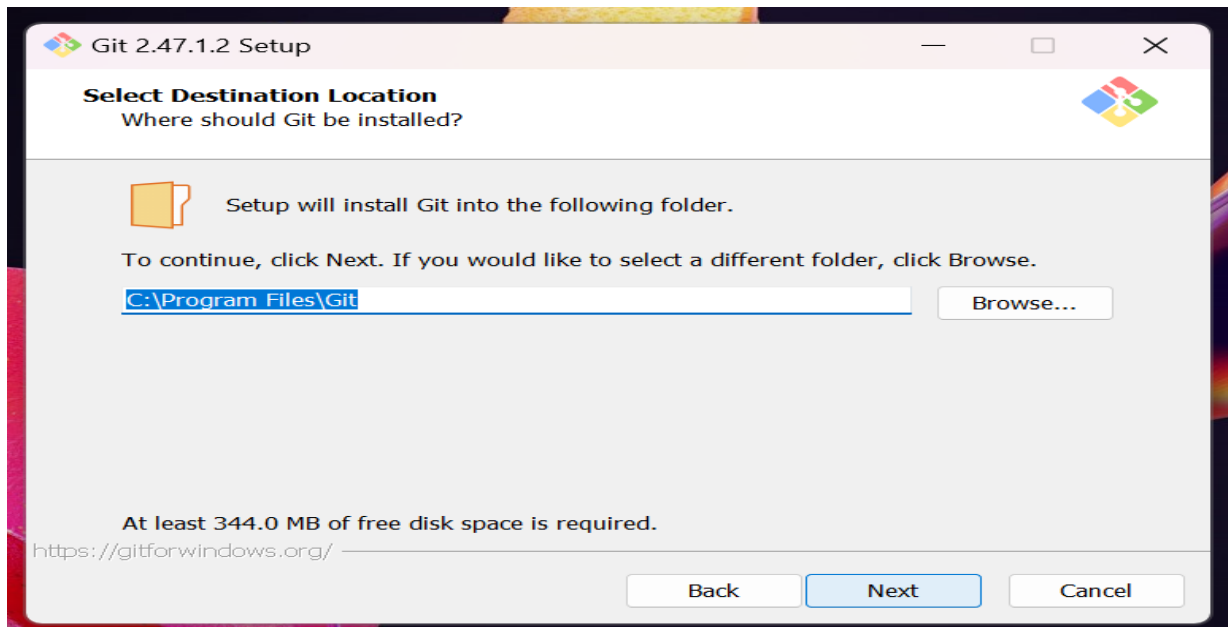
Git 2.47.1.2 Setup

Select Destination Location
Where should Git be installed?

Setup will install Git into the following folder.

To continue, click Next. If you would like to select a different folder, click Browse.

C:\Program Files\Git

Browse...

At least 344.0 MB of free disk space is required.

https://gitforwindows.org/

Back

Next

Cancel